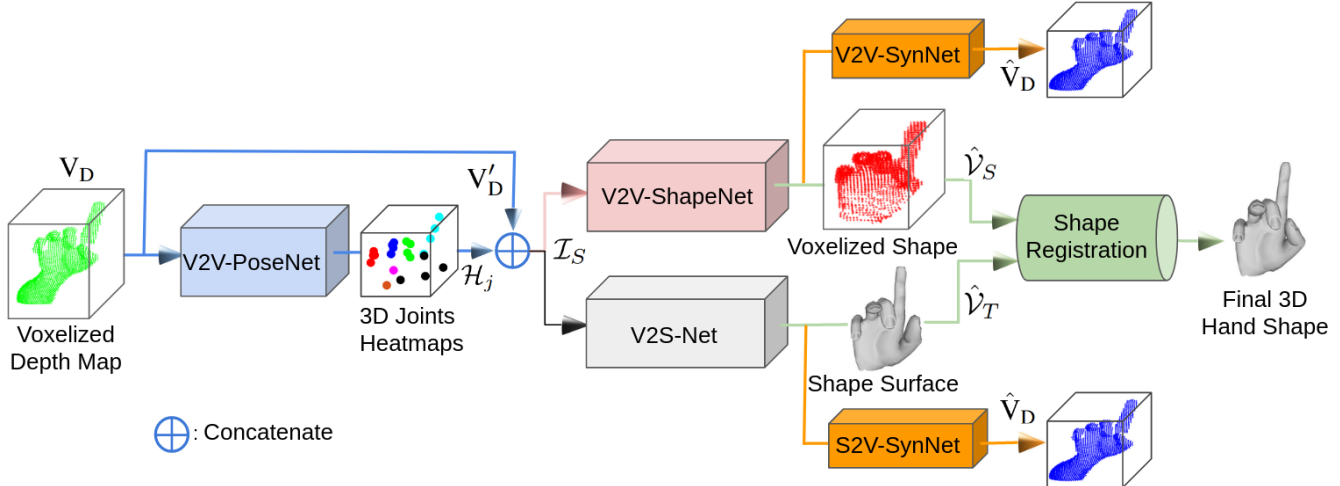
$\mathrm{V_D}$

Voxelized Depth Map

$\mathrm{V'_D}$

V2V-PoseNet

3D Joints Heatmaps

$\mathcal{H}_j$

$\mathcal{I}_S$

V2V-ShapeNet

V2S-Net

V2V-SynNet

$\hat{\mathrm{V}}_\mathrm{D}$

Voxelized Shape

$\hat{\mathcal{V}}_S$

Shape Registration

$\hat{\mathcal{V}}_T$

Shape Surface

S2V-SynNet

$\hat{\mathrm{V}}_\mathrm{D}$

Final 3D Hand Shape

$\oplus$: Concatenate